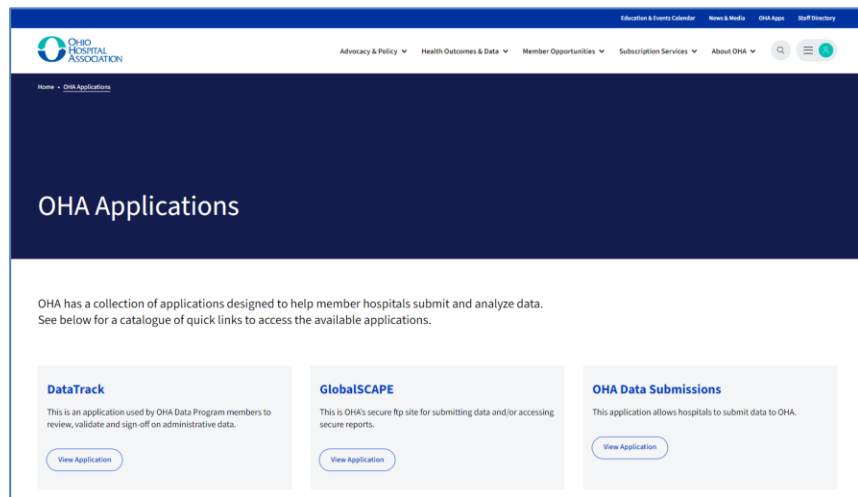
Education & Events Calendar News & Media OHA Apps Staff Directory

OHIO HOSPITAL ASSOCIATION

Advocacy & Policy Health Outcomes & Data Member Opportunities Subscription Services About OHA

Home • OHA Applications

OHA Applications

OHA has a collection of applications designed to help member hospitals submit and analyze data. See below for a catalogue of quick links to access the available applications.

DataTrack

This is an application used by OHA Data Program members to review, validate and sign-off on administrative data.

View Application

GlobalSCAPE

This is OHA's secure ftp site for submitting data and/or accessing secure reports.

View Application

OHA Data Submissions

This application allows hospitals to submit data to OHA.

View Application